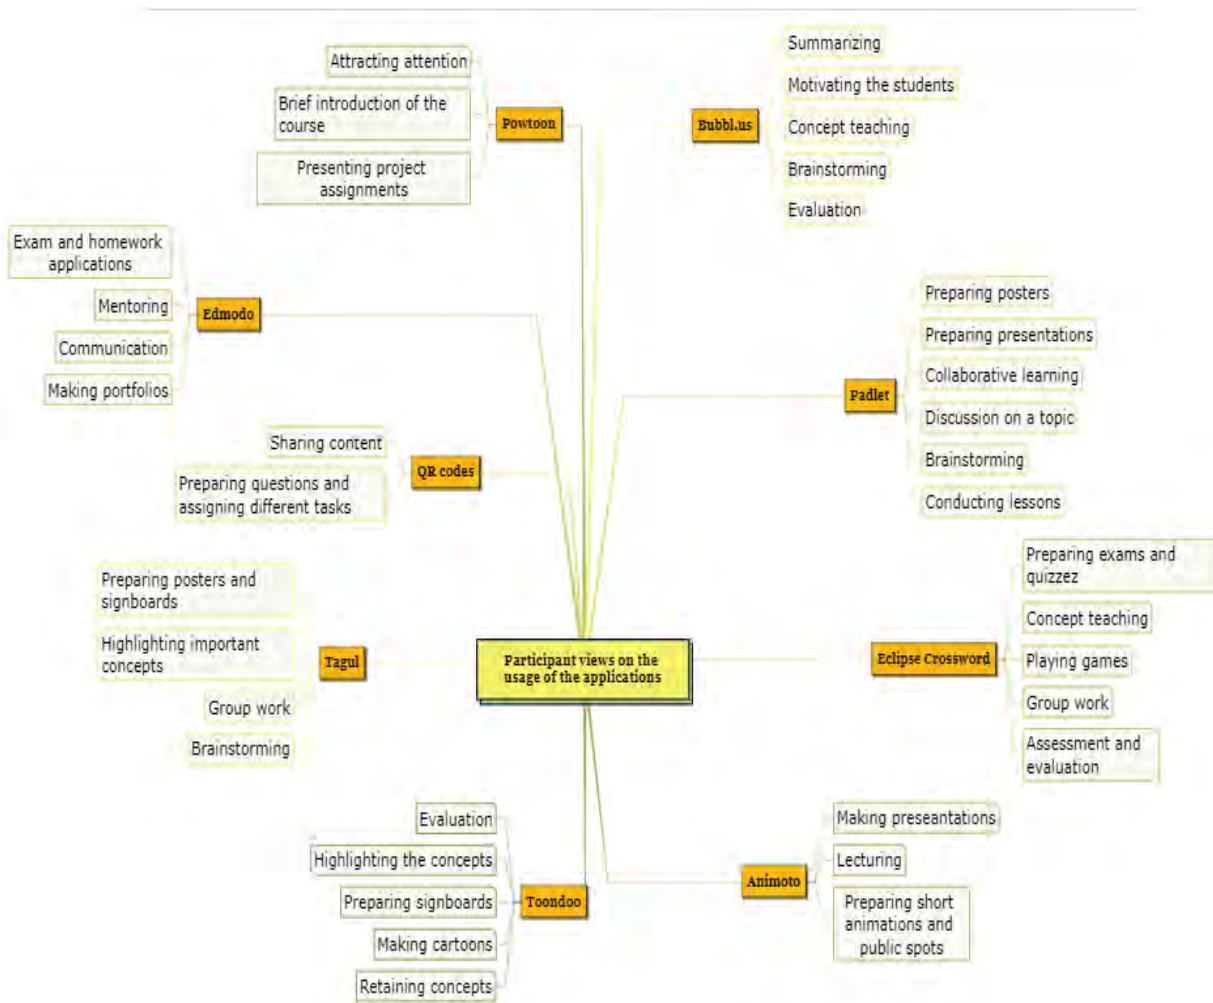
Participant views on the usage of the applications

Powtoon
Attracting attention
Brief introduction of the course
Presenting project assignments

Bubbl.us
Summarizing
Motivating the students
Concept teaching
Brainstorming
Evaluation

Edmodo
Exam and homework applications
Mentoring
Communication
Making portfolios

Padlet
Preparing posters
Preparing presentations
Collaborative learning
Discussion on a topic
Brainstorming
Conducting lessons

QR codes
Sharing content
Preparing questions and assigning different tasks

Eclipse Crossword
Preparing exams and quizzez
Concept teaching
Playing games
Group work
Assessment and evaluation

Tagul
Preparing posters and signboards
Highlighting important concepts
Group work
Brainstorming

Toondoo
Evaluation
Highlighting the concepts
Preparing signboards
Making cartoons
Retaining concepts

Animoto
Making preseantations
Lecturing
Preparing short animations and public spots